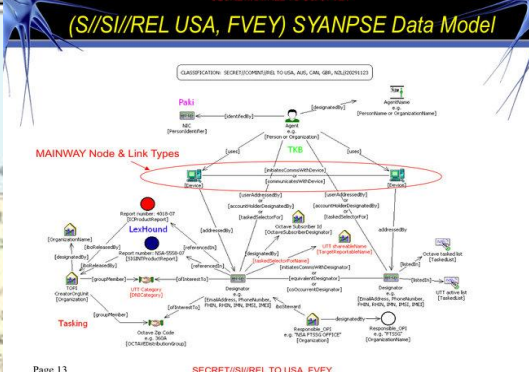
(S//SI//REL USA, FVEY) SYANPSE Data Model

CLASSIFICATION: SECRET//COMINT//REL TO USA, AUS, CAN, GBR, NZL//20291123

Paki

MAINWAY Node & Link Types

TKB

LexHound

Tasking

[designatedBy]

AgentName
e.g.
[PersonName or OrganizationName]

[identifiedBy]

NIC
[PersonIdentifier]

Agent
e.g.
[Person or Organization]

[uses]

[uses]

[initiatesCommsWithDevice]

[communicatesWithDevice]

[Device]

[Device]

[userAddressedBy]

[accountHolderDesignatedBy]

or
[taskedSelectorFor]

[userAddressedBy]

[accountHolderDesignatedBy]

or
[taskedSelectorFor]

[addressedBy]

Report number: 4010-07
[ICProductReport]

Report number: NSA-0558-07
[SIGINTProductReport]

[OrganizationName]

[boReleasedBy]

[designatedBy]

[boReleasedBy]

TOPI
Creator/Original Organization

[groupMember]

[referencedIn]

[referencedIn]

[addressedBy]

Octave Subscriber ID
[OctaveSubscriberDesignator]

UTT sharedAlikeName
[TargetReportableName]

[taskedSectorForName]

[designatedBy]

[initiatesCommsWithDesignator]

[ofInterestTo]

UTT Category
[DNICategory]

[ofInterestTo]

Designator
e.g.
[EmailAddress, PhoneNumber, FHIN, RHIN, IMN, IMEI, IMSI]

[equivalentDesignator]

or
[coOccurrentDesignator]

Designator
e.g.
[EmailAddress, PhoneNumber, FHIN, RHIN, IMN, IMEI, IMSI]

[listedIn]

[listedIn]

Octave tasked list
[TaskedList]

UTT active list
[TaskedList]

[groupMember]

[ofInterestTo]

Octave Zip Code
e.g. 360A
[OCTAVEDistributionGroup]

[isSteward]

Responsible_OPI
e.g. "NSA FTSSG OFFICE"
[Organization]

[designatedBy]

Responsible_OPI
e.g. "FTSSG"
[OrganizationName]

Page 13

SECRET//SI//REL TO USA, FVEY